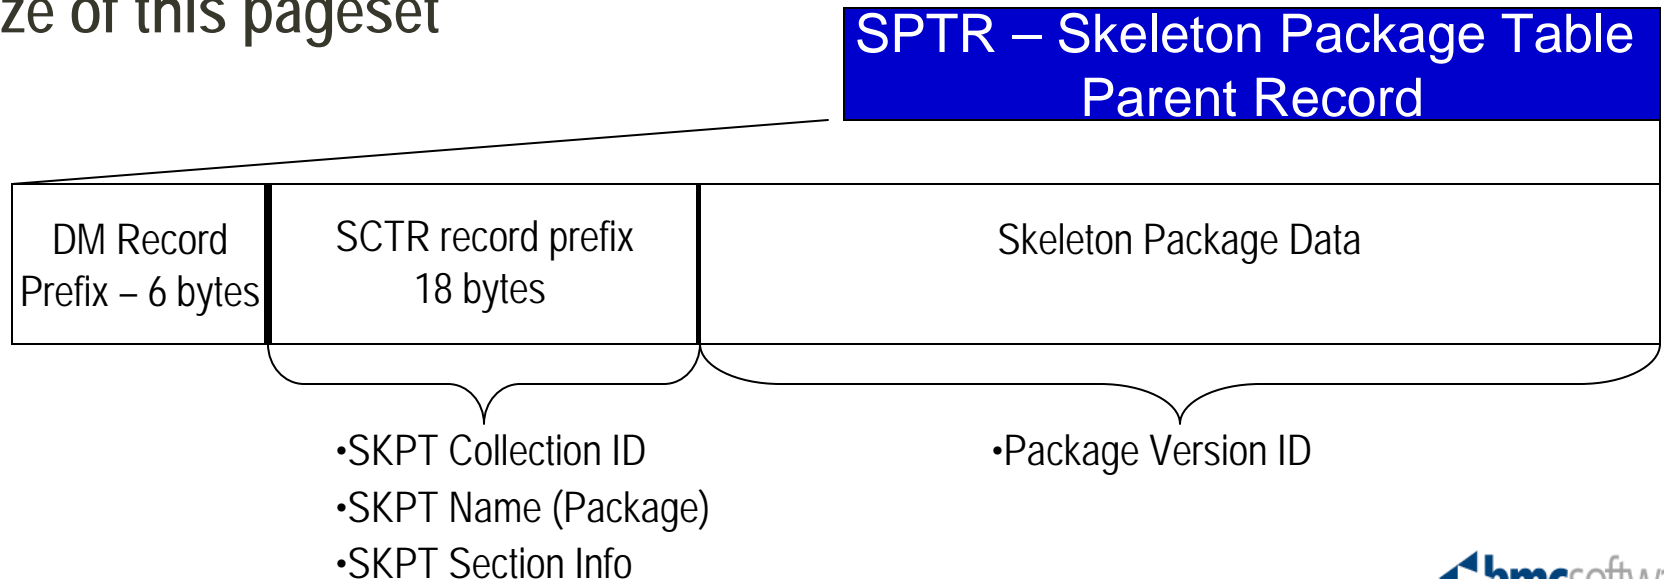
ze of this pageset

SPTR – Skeleton Package Table Parent Record

| DM Record Prefix – 6 bytes | SCTR record prefix 18 bytes | Skeleton Package Data |
|---|---|---|

•SKPT Collection ID
•SKPT Name (Package)
•SKPT Section Info

•Package Version ID

bmcsoftw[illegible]